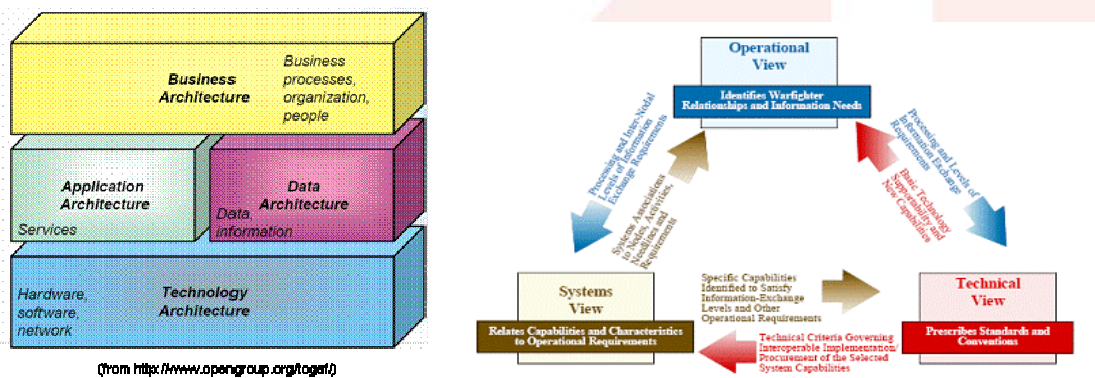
Business Architecture

Business processes, organization, people

Application Architecture

Services

Data Architecture

Data, information

Hardware, software, network

Technology Architecture

(from http://www.opengroup.org/togaf/)

Operational View

Identifies Warfighter Relationships and Information Needs

Processing and Inter-Nodal Levels of Information Exchange Requirements

Systems Associations to Nodes, Activities, Needlines and Requirements

Processing and Levels of Information Exchange Requirements

Basic Technology Supportability and New Capabilities

Systems View

Relates Capabilities and Characteristics to Operational Requirements

Specific Capabilities Identified to Satisfy Information-Exchange Levels and Other Operational Requirements

Technical View

Prescribes Standards and Conventions

Technical Criteria Governing Interoperable Implementation/ Procurement of the Selected System Capabilities